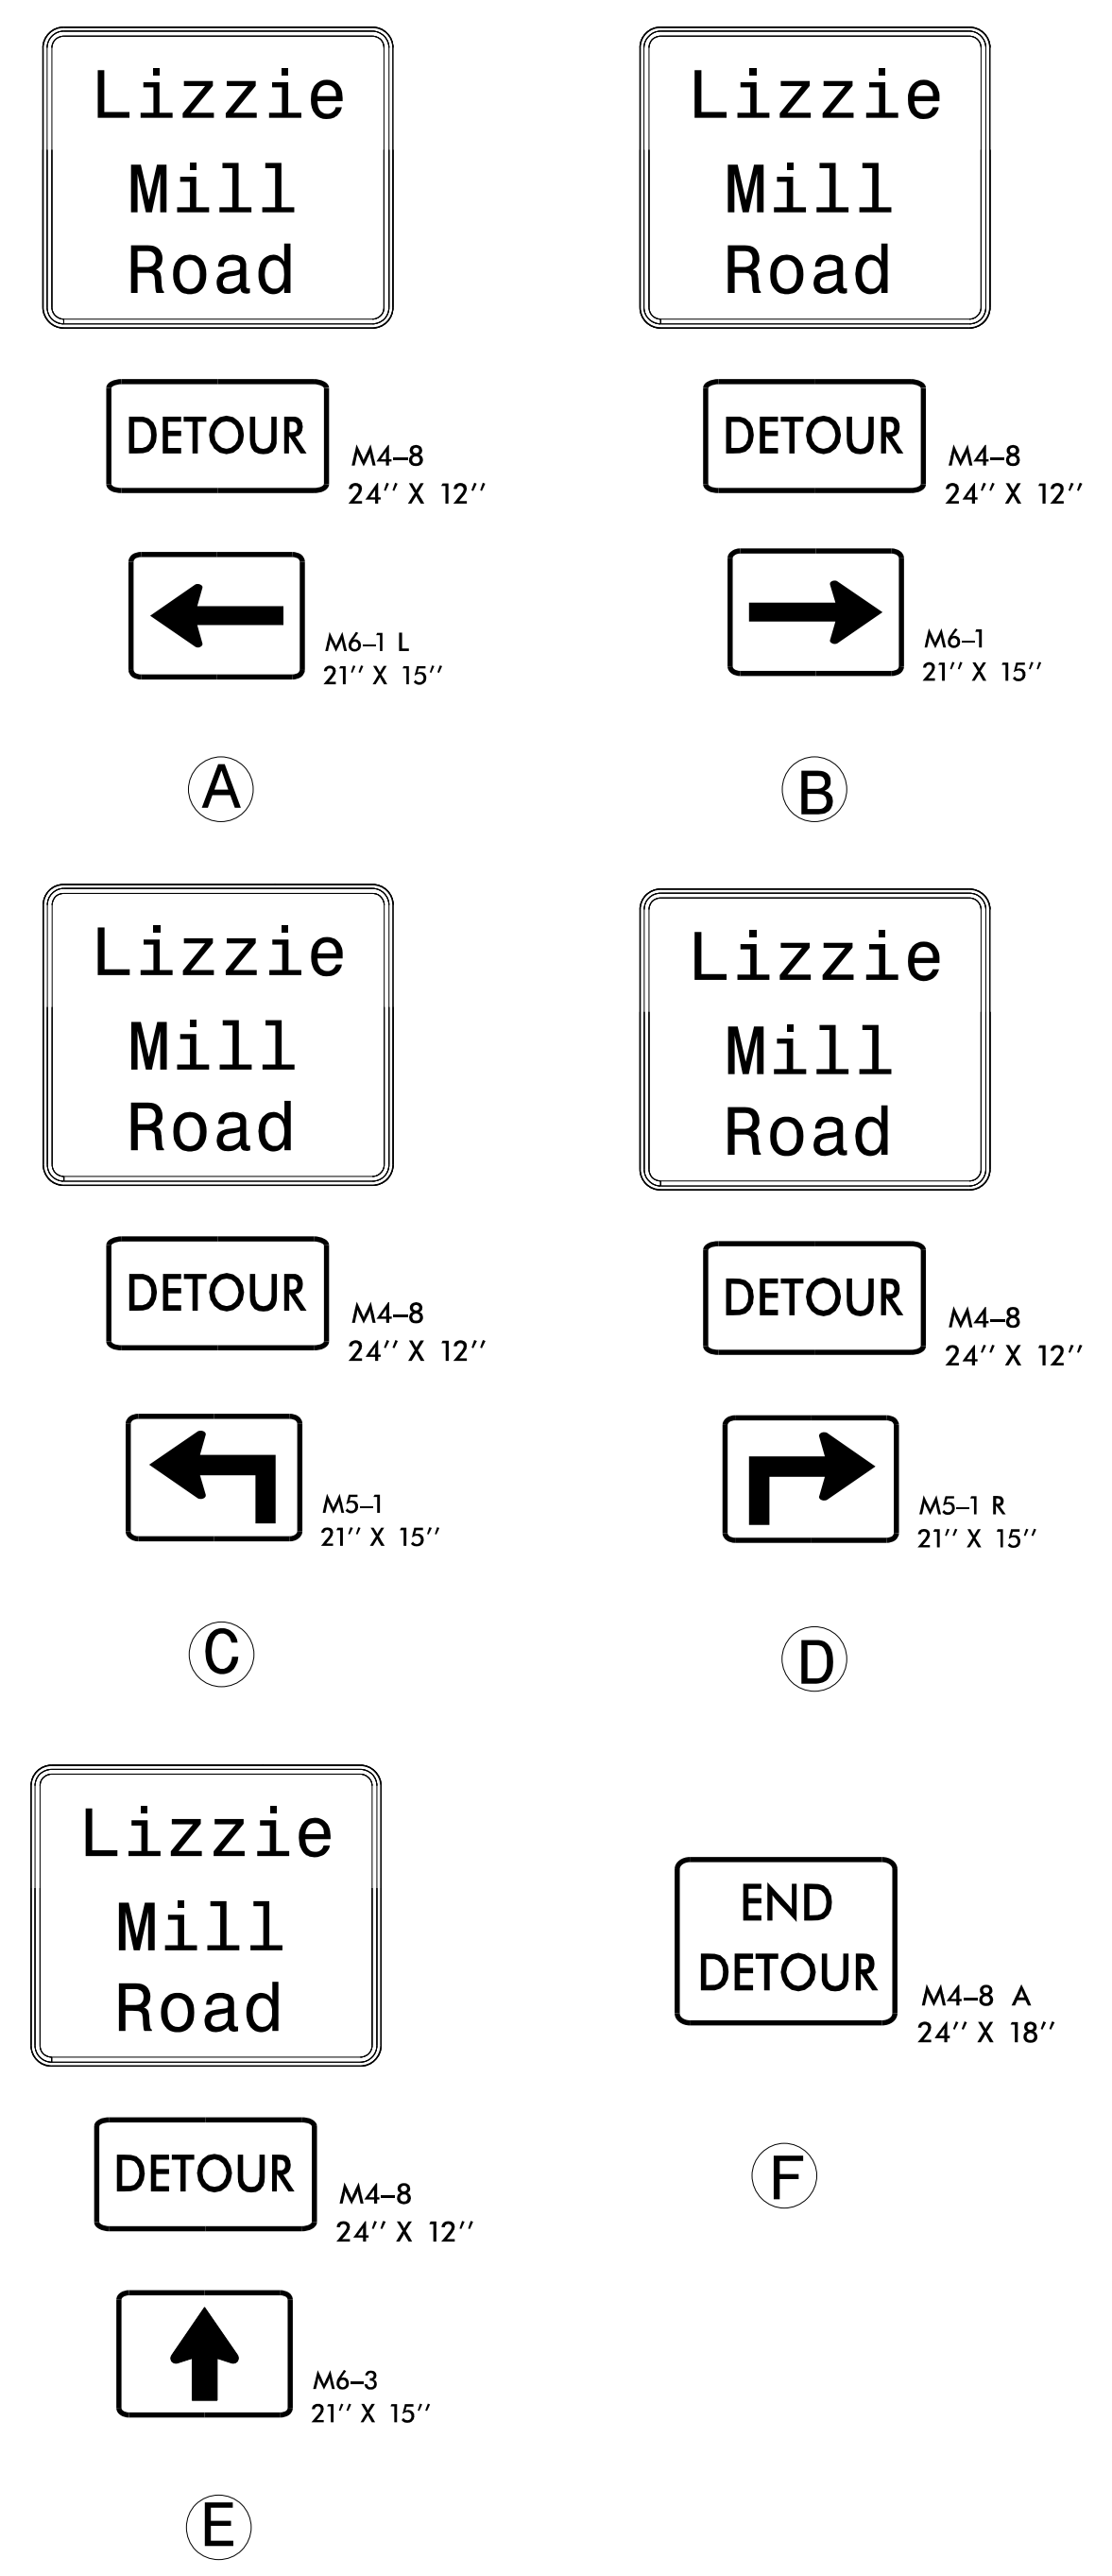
Lizzie Mill Road

DETOUR

M4–8
24″ X 12″

M6–1 L
21″ X 15″

A

Lizzie Mill Road

DETOUR

M4–8
24″ X 12″

M6–1
21″ X 15″

B

Lizzie Mill Road

DETOUR

M4–8
24″ X 12″

M5–1
21″ X 15″

C

Lizzie Mill Road

DETOUR

M4–8
24″ X 12″

M5–1 R
21″ X 15″

D

Lizzie Mill Road

DETOUR

M4–8
24″ X 12″

M6–3
21″ X 15″

E

END DETOUR

M4–8 A
24″ X 18″

F